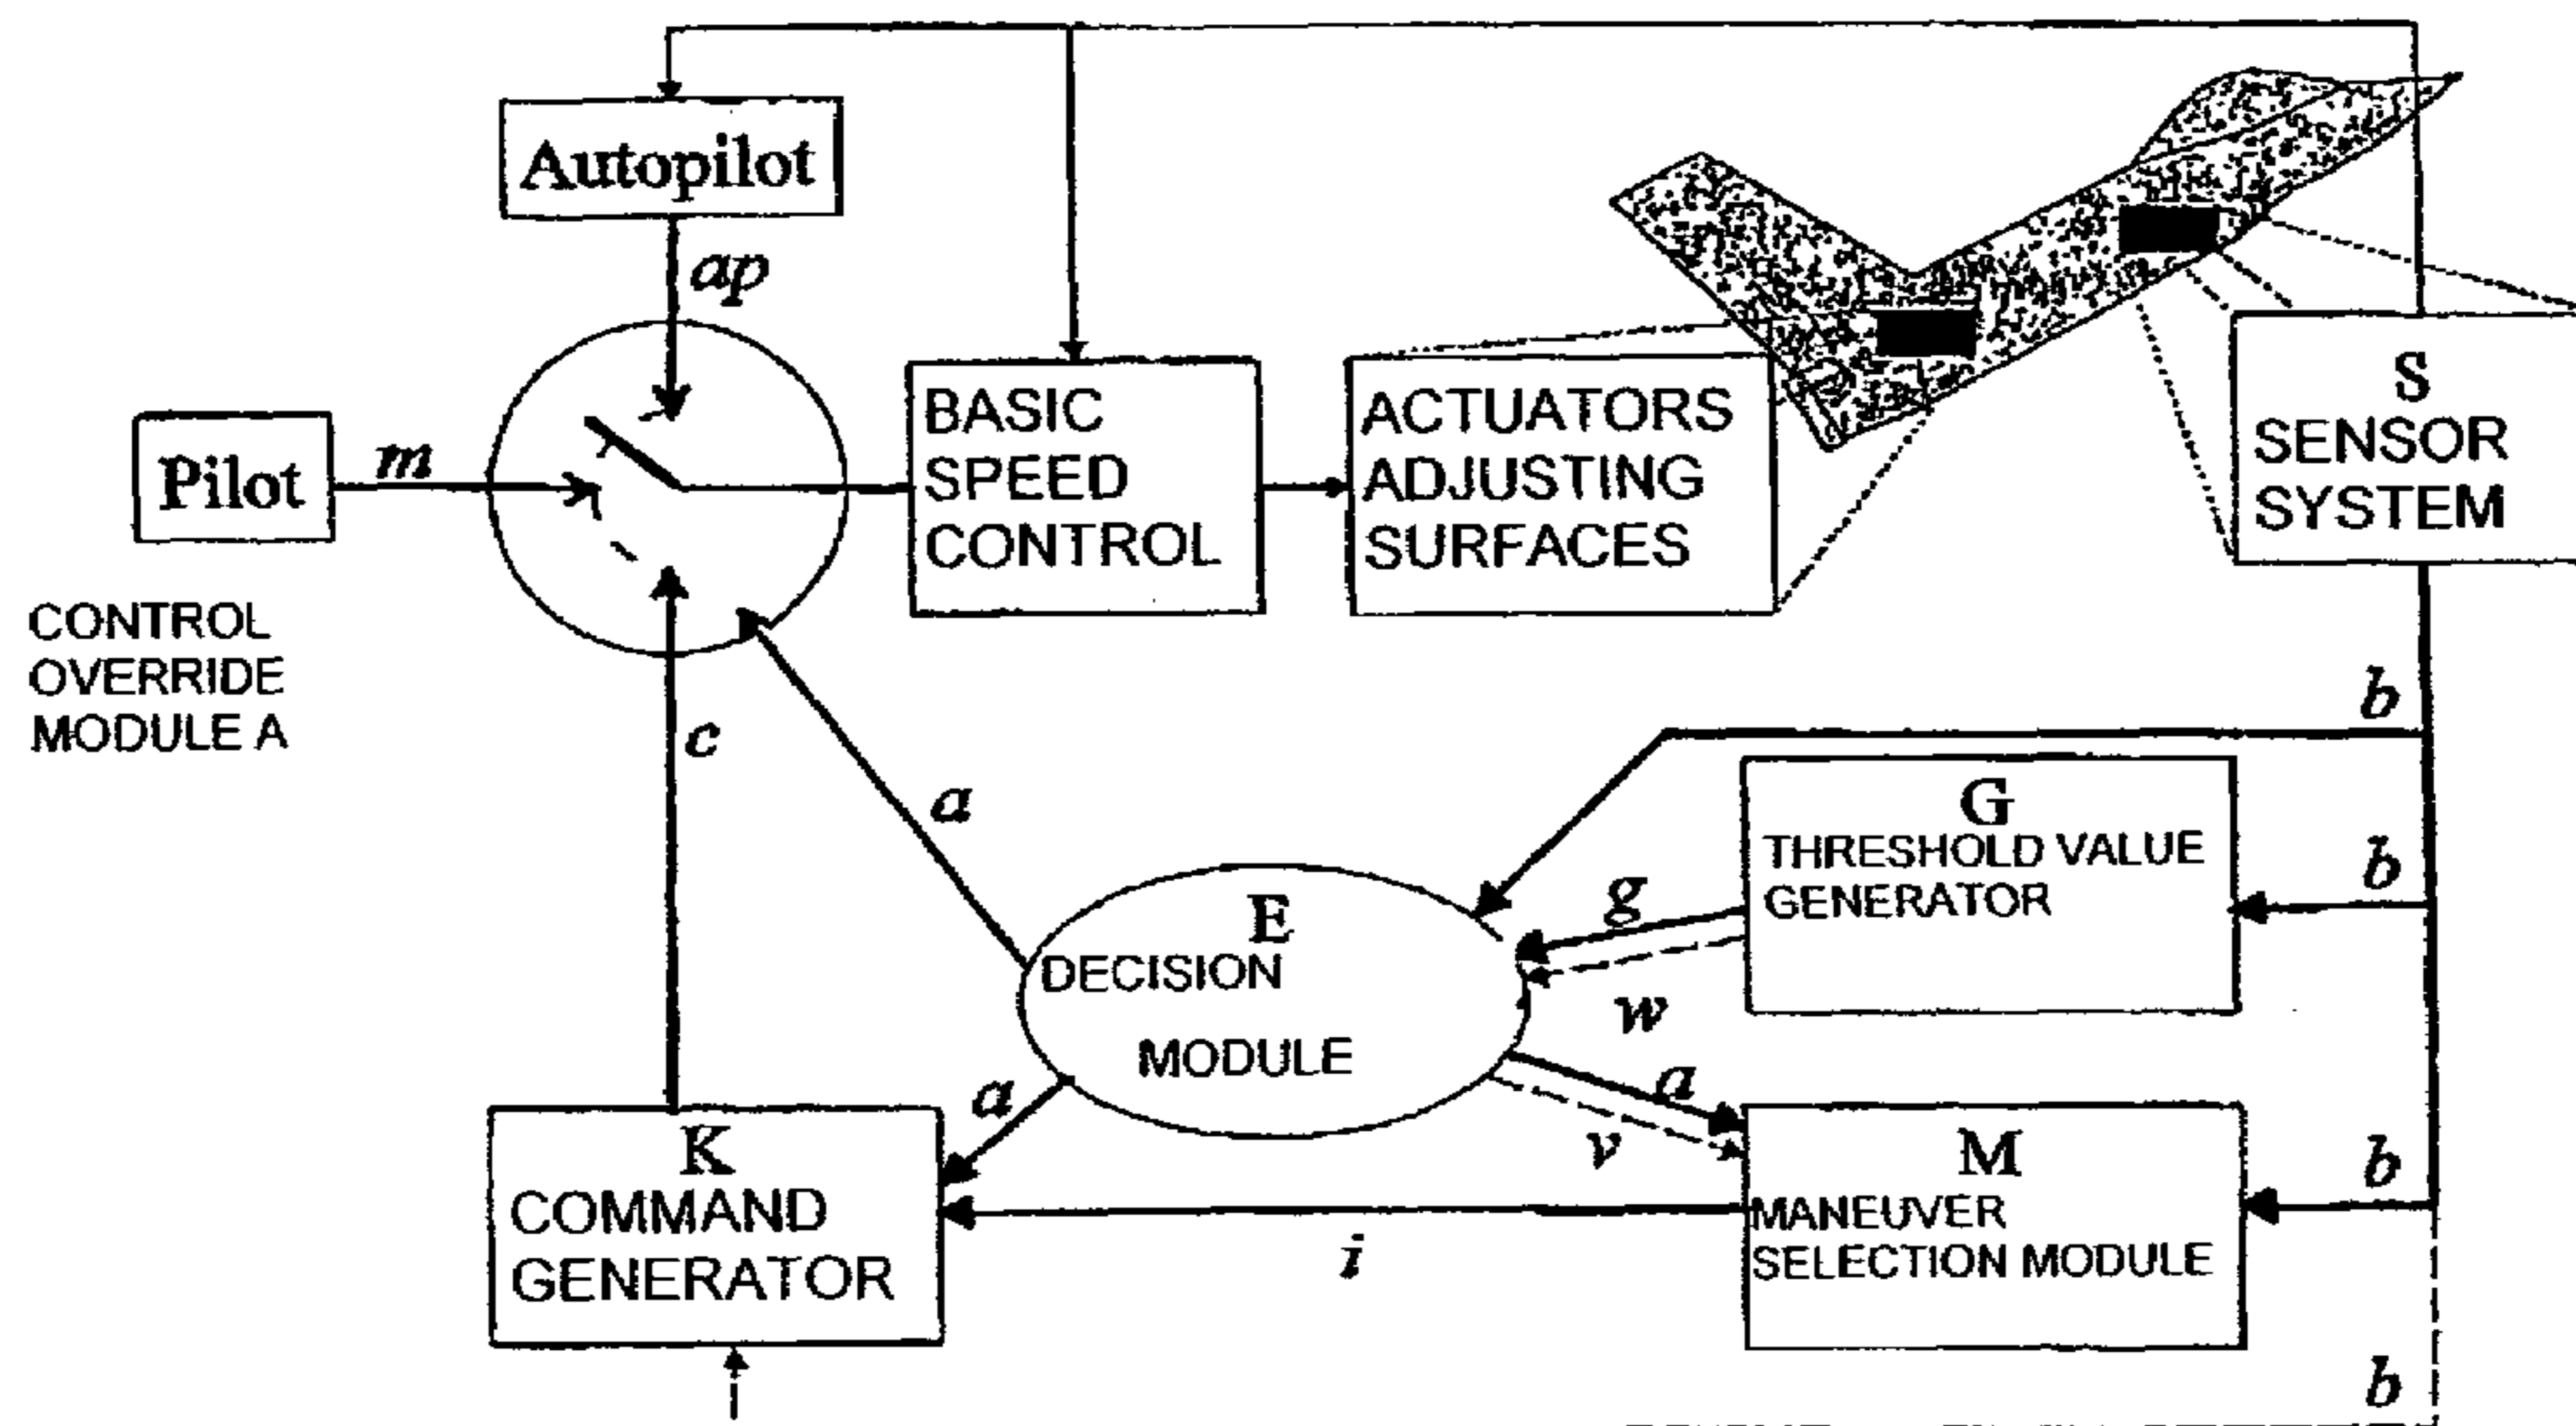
Autopilot

ap

Pilot

m

BASIC SPEED CONTROL

ACTUATORS ADJUSTING SURFACES

S
SENSOR SYSTEM

CONTROL OVERRIDE MODULE A

c

a

b

G
THRESHOLD VALUE GENERATOR

b

g

E
DECISION

MODULE

w

a

a

v

K
COMMAND GENERATOR

M
MANEUVER SELECTION MODULE

b

i

b

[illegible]